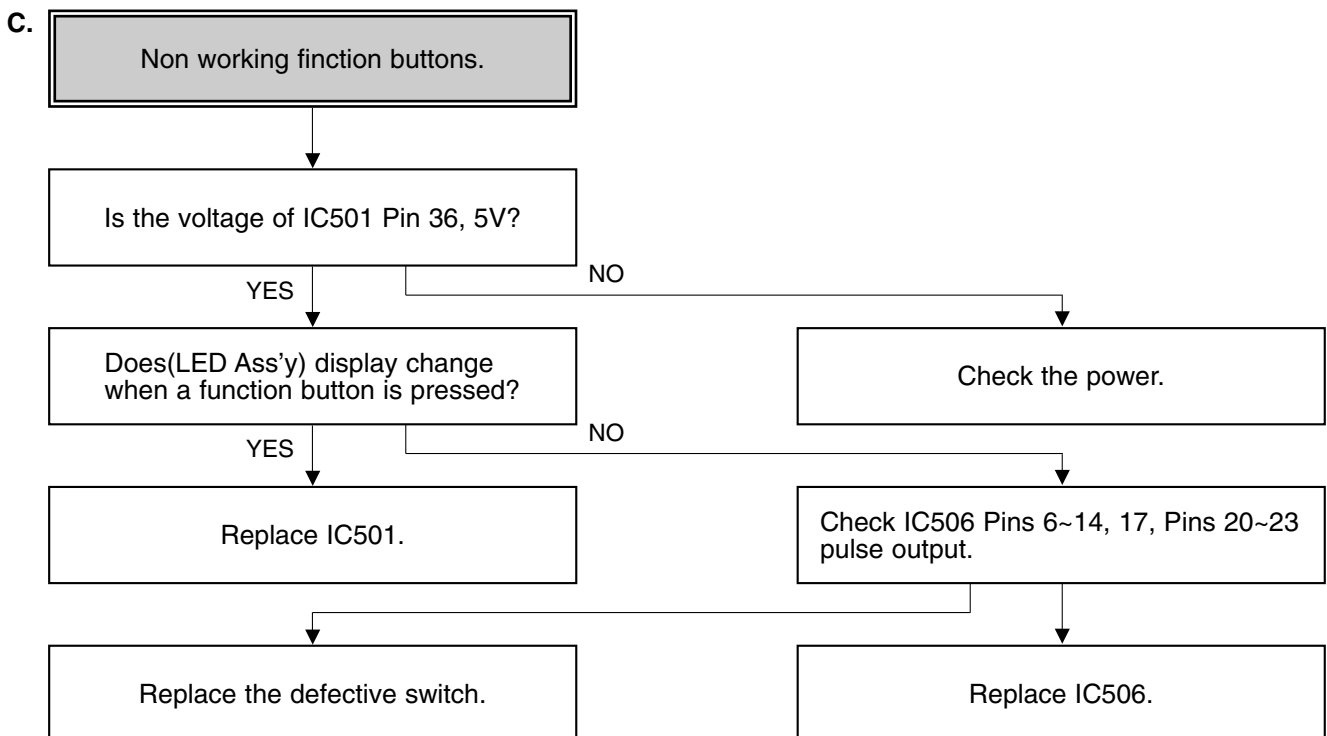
C.

Non working finction buttons.

Is the voltage of IC501 Pin 36, 5V?

YES

NO

Does(LED Ass'y) display change when a function button is pressed?

Check the power.

YES

NO

Replace IC501.

Check IC506 Pins 6~14, 17, Pins 20~23 pulse output.

Replace the defective switch.

Replace IC506.